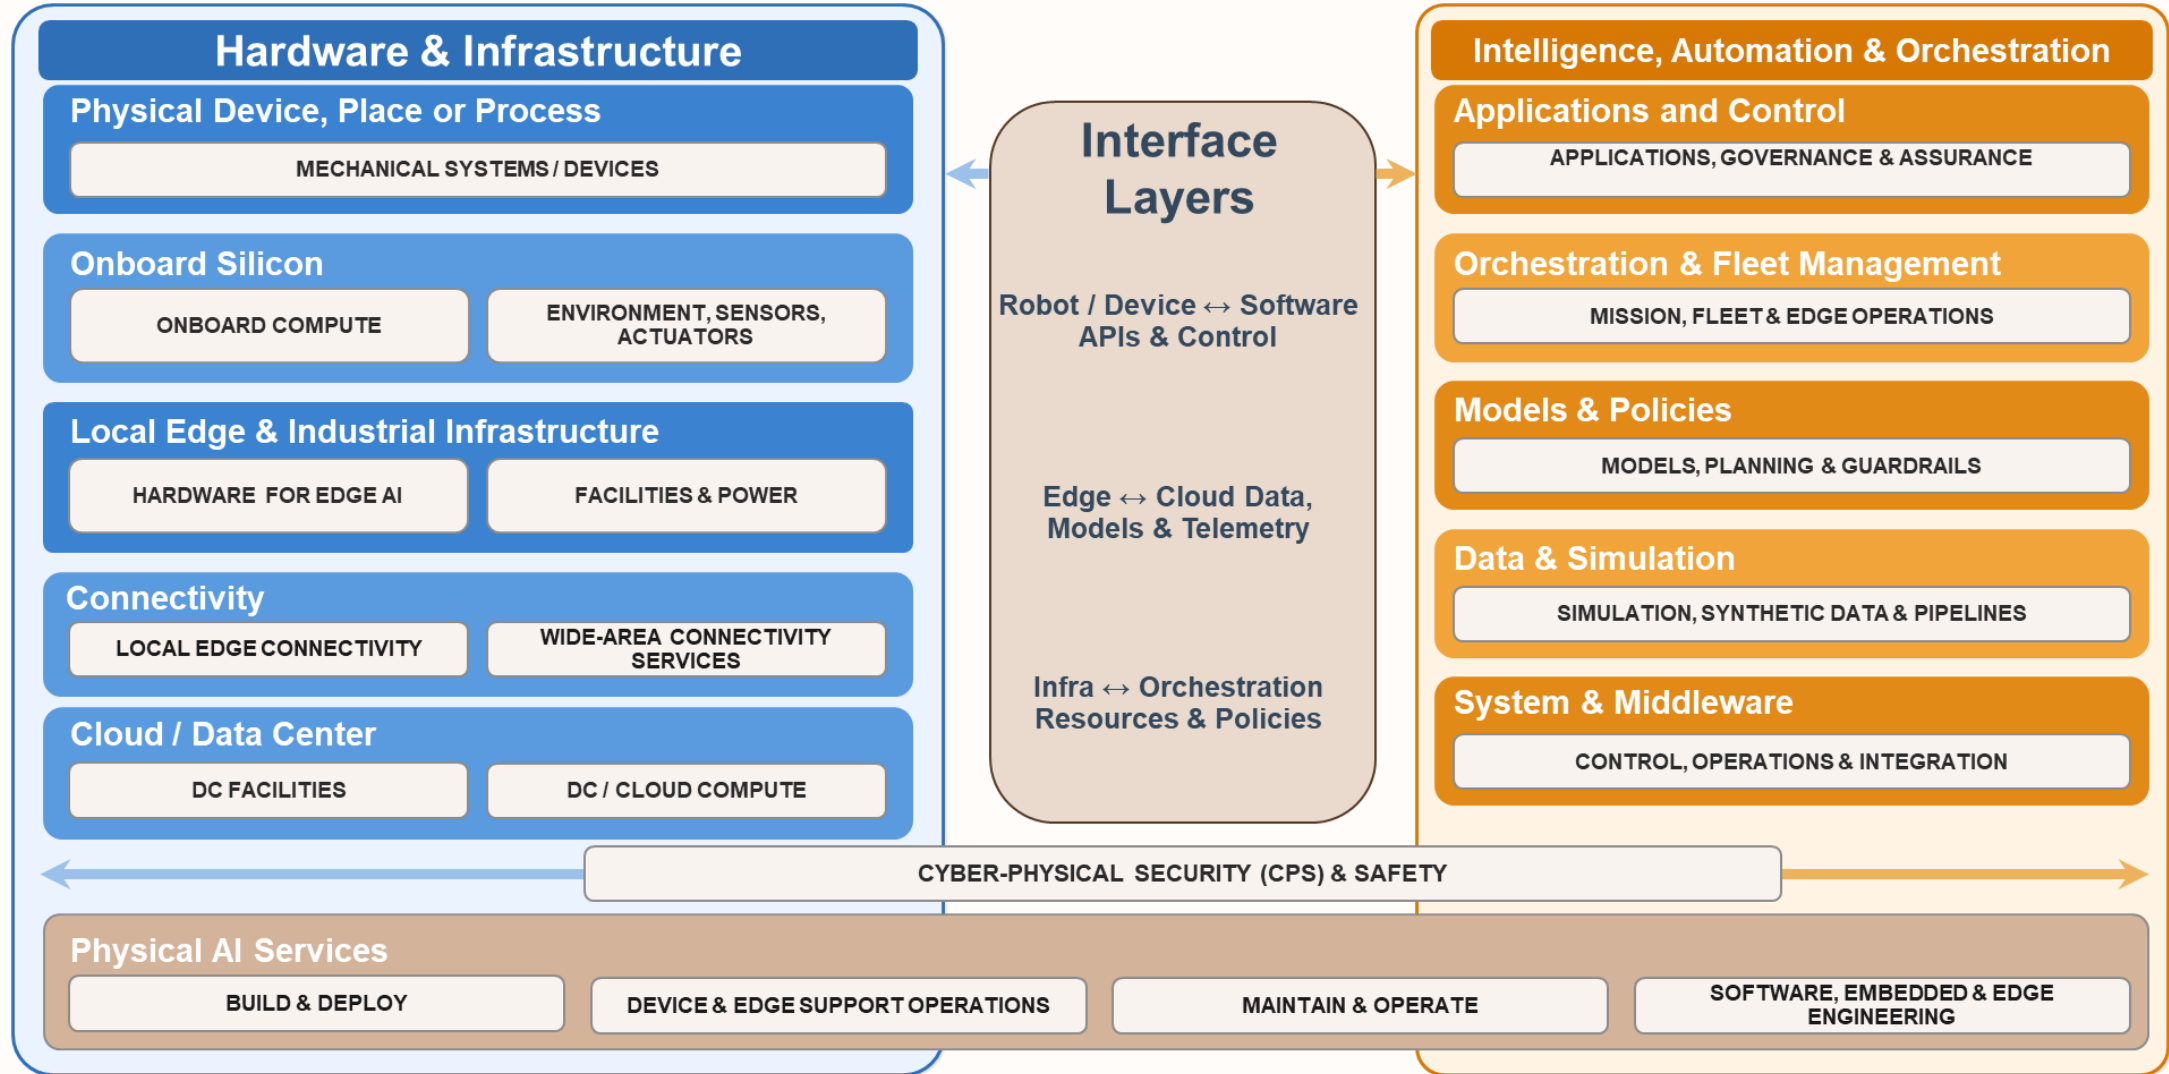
Hardware & Infrastructure

Physical Device, Place or Process

MECHANICAL SYSTEMS / DEVICES

Onboard Silicon

ONBOARD COMPUTE

ENVIRONMENT, SENSORS, ACTUATORS

Local Edge & Industrial Infrastructure

HARDWARE FOR EDGE AI

FACILITIES & POWER

Connectivity

LOCAL EDGE CONNECTIVITY

WIDE-AREA CONNECTIVITY SERVICES

Cloud / Data Center

DC FACILITIES

DC / CLOUD COMPUTE

Interface Layers

Robot / Device ↔ Software APIs & Control

Edge ↔ Cloud Data, Models & Telemetry

Infra ↔ Orchestration Resources & Policies

Intelligence, Automation & Orchestration

Applications and Control

APPLICATIONS, GOVERNANCE & ASSURANCE

Orchestration & Fleet Management

MISSION, FLEET & EDGE OPERATIONS

Models & Policies

MODELS, PLANNING & GUARDRAILS

Data & Simulation

SIMULATION, SYNTHETIC DATA & PIPELINES

System & Middleware

CONTROL, OPERATIONS & INTEGRATION

CYBER-PHYSICAL SECURITY (CPS) & SAFETY

Physical AI Services

BUILD & DEPLOY

DEVICE & EDGE SUPPORT OPERATIONS

MAINTAIN & OPERATE

SOFTWARE, EMBEDDED & EDGE ENGINEERING